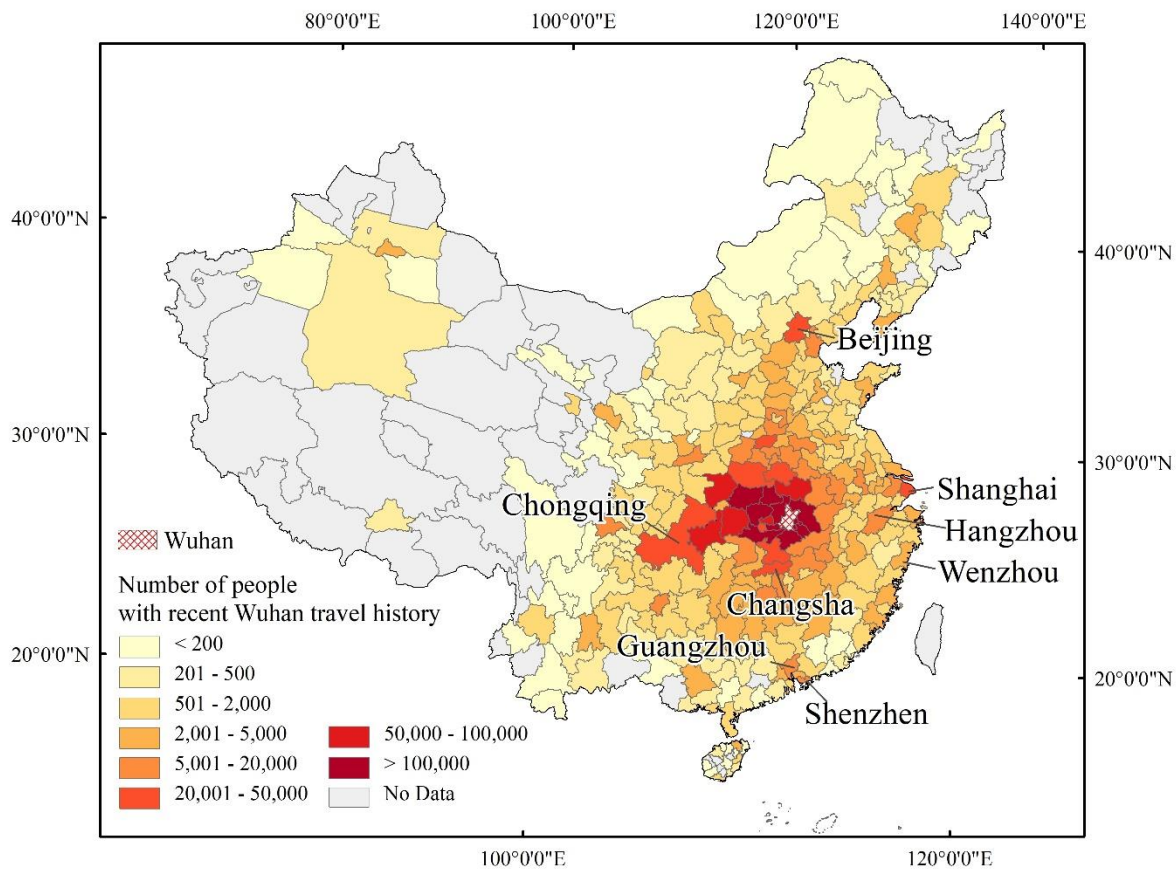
80°0'0"E 100°0'0"E 120°0'0"E 140°0'0"E

40°0'0"N
30°0'0"N
20°0'0"N

40°0'0"N
30°0'0"N
20°0'0"N

Beijing
Shanghai
Hangzhou
Wenzhou
Chongqing
Changsha
Guangzhou
Shenzhen

Wuhan

Number of people with recent Wuhan travel history

< 200
201 - 500
501 - 2,000
2,001 - 5,000
5,001 - 20,000
20,001 - 50,000
50,000 - 100,000
> 100,000
No Data

100°0'0"E 120°0'0"E